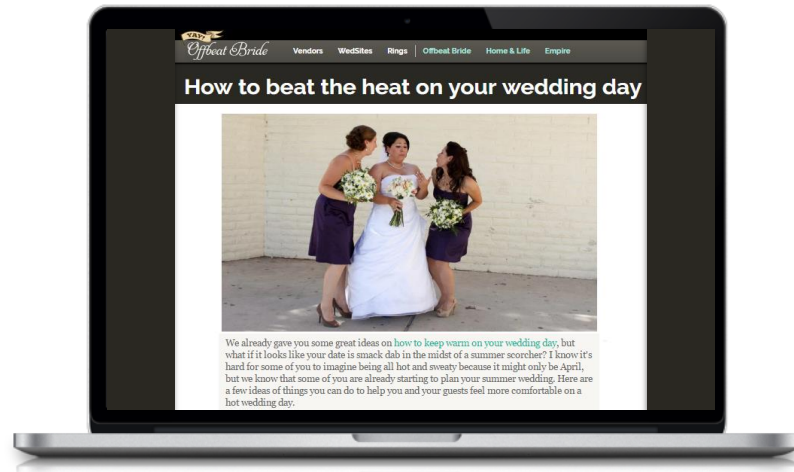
YAY! Offbeat Bride

Vendors WedSites Rings Offbeat Bride Home & Life Empire

How to beat the heat on your wedding day

We already gave you some great ideas on how to keep warm on your wedding day, but what if it looks like your date is smack dab in the midst of a summer scorcher? I know it's hard for some of you to imagine being all hot and sweaty because it might only be April, but we know that some of you are already starting to plan your summer wedding. Here are a few ideas of things you can do to help you and your guests feel more comfortable on a hot wedding day.